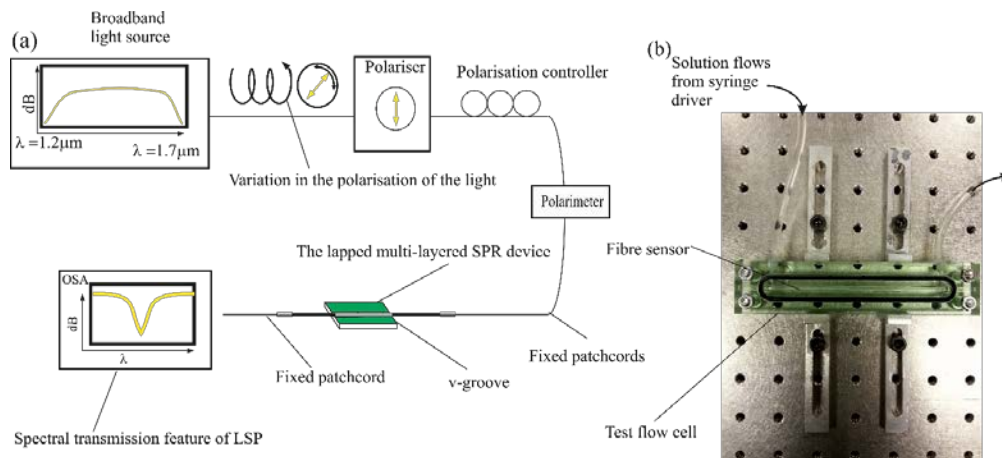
(a)

Broadband light source

dB

λ =1.2μm

λ =1.7μm

Polariser

Polarisation controller

Variation in the polarisation of the light

Polarimeter

The lapped multi-layered SPR device

OSA

dB

λ

Fixed patchcord

v-groove

Fixed patchcords

Spectral transmission feature of LSP

(b)

Solution flows from syringe driver

Fibre sensor

Test flow cell